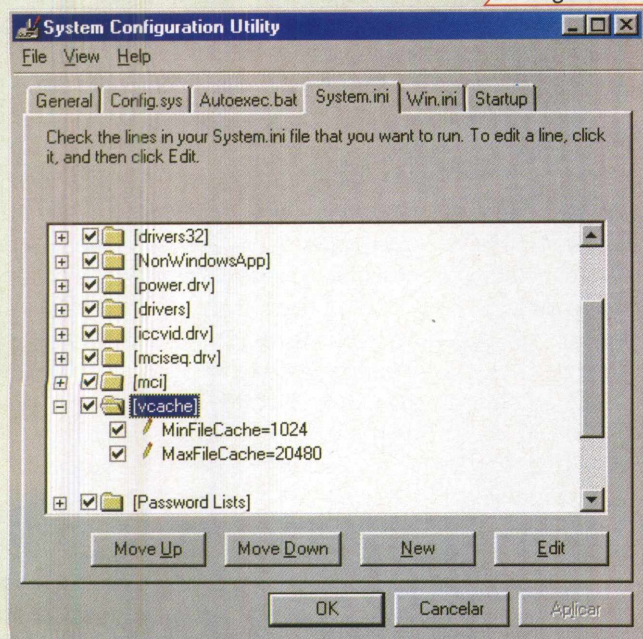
System Configuration Utility

File View Help

General | Config.sys | Autoexec.bat | System.ini | Win.ini | Startup

Check the lines in your System.ini file that you want to run. To edit a line, click it, and then click Edit.

[drivers32]
[NonWindowsApp]
[power.drv]
[drivers]
[iccvid.drv]
[mciseq.drv]
[mci]
[vcache]
MinFileCache=1024
MaxFileCache=20480
[Password Lists]

Move Up | Move Down | New | Edit

OK | Cancelar | Aplicar